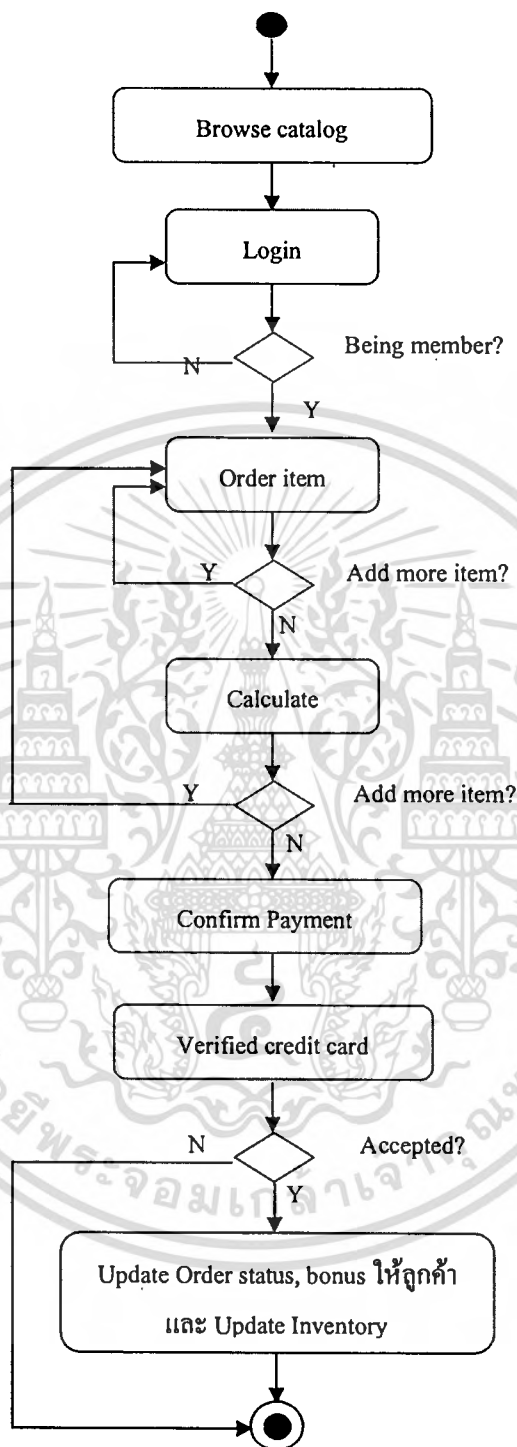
Browse catalog

Login

Being member?

N

Y

Order item

Y

Add more item?

N

Calculate

Y

Add more item?

N

Confirm Payment

Verified credit card

N

Accepted?

Y

Update Order status, bonus ให้ลูกค้า และ Update Inventory